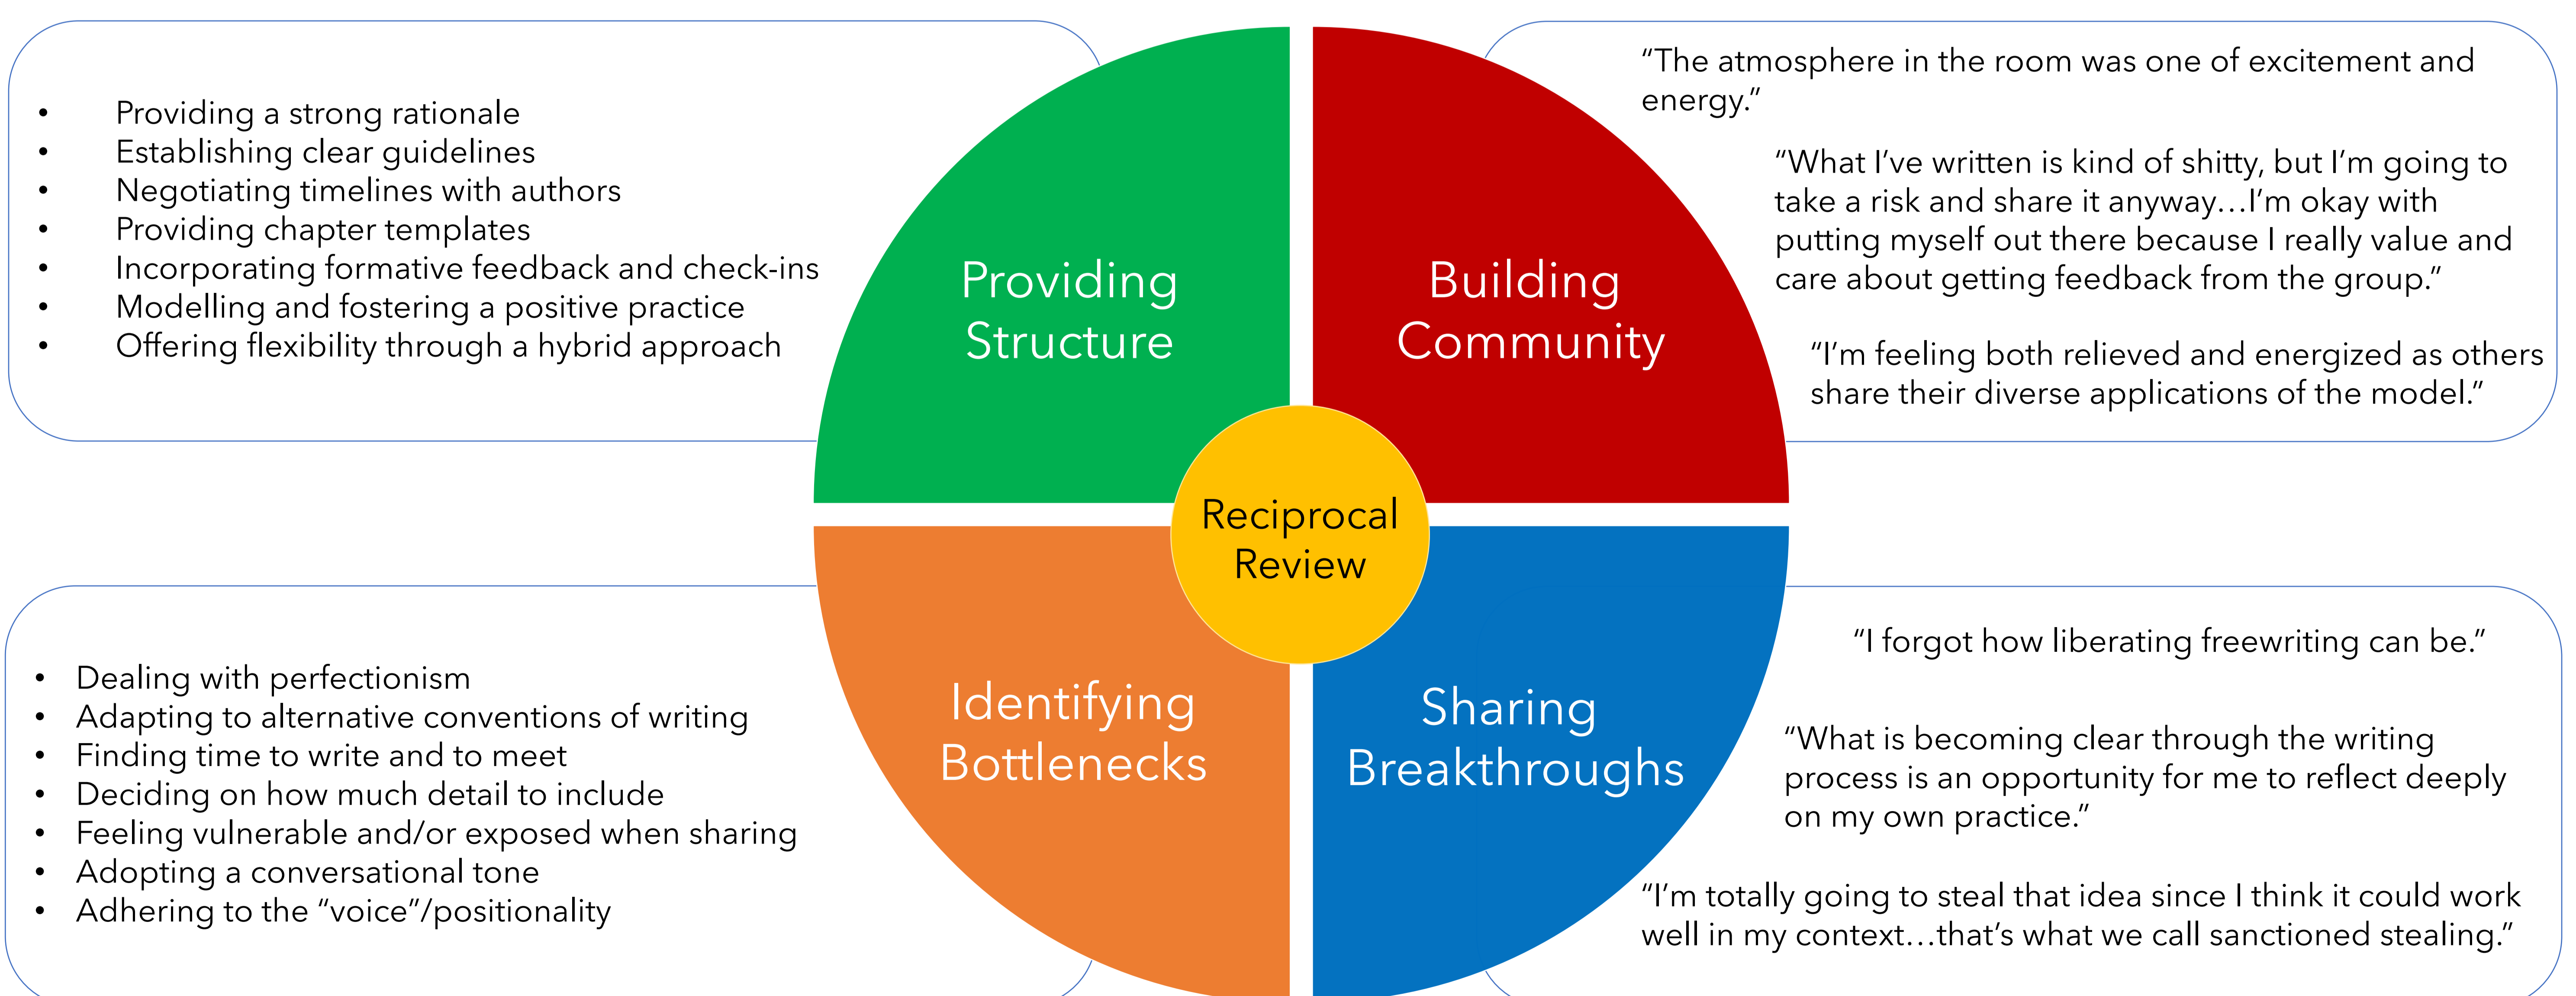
- Providing a strong rationale
- Establishing clear guidelines
- Negotiating timelines with authors
- Providing chapter templates
- Incorporating formative feedback and check-ins
- Modelling and fostering a positive practice
- Offering flexibility through a hybrid approach

Providing Structure

Building Community

"The atmosphere in the room was one of excitement and energy."

"What I've written is kind of shitty, but I'm going to take a risk and share it anyway…I'm okay with putting myself out there because I really value and care about getting feedback from the group."

"I'm feeling both relieved and energized as others share their diverse applications of the model."

Reciprocal Review

- Dealing with perfectionism
- Adapting to alternative conventions of writing
- Finding time to write and to meet
- Deciding on how much detail to include
- Feeling vulnerable and/or exposed when sharing
- Adopting a conversational tone
- Adhering to the "voice"/positionality

Identifying Bottlenecks

Sharing Breakthroughs

"I forgot how liberating freewriting can be."

"What is becoming clear through the writing process is an opportunity for me to reflect deeply on my own practice."

"I'm totally going to steal that idea since I think it could work well in my context…that's what we call sanctioned stealing."